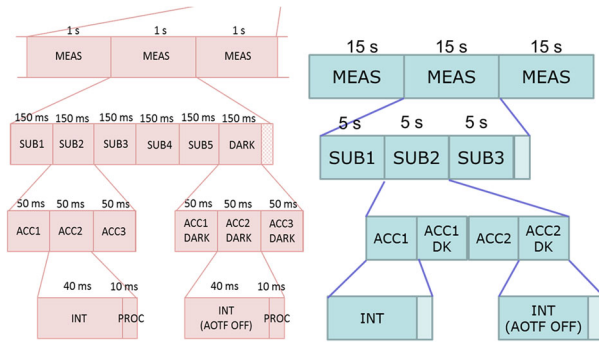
1 s
1 s
1 s
MEAS
MEAS
MEAS

150 ms
150 ms
150 ms
150 ms
150 ms
150 ms
SUB1
SUB2
SUB3
SUB4
SUB5
DARK

50 ms
50 ms
50 ms
ACC1
ACC2
ACC3

50 ms
50 ms
50 ms
ACC1 DARK
ACC2 DARK
ACC3 DARK

40 ms
10 ms
INT
PROC

40 ms
10 ms
INT (AOTF OFF)
PROC

15 s
15 s
15 s
MEAS
MEAS
MEAS

5 s
5 s
5 s
SUB1
SUB2
SUB3

ACC1
ACC1 DK
ACC2
ACC2 DK

INT

INT (AOTF OFF)